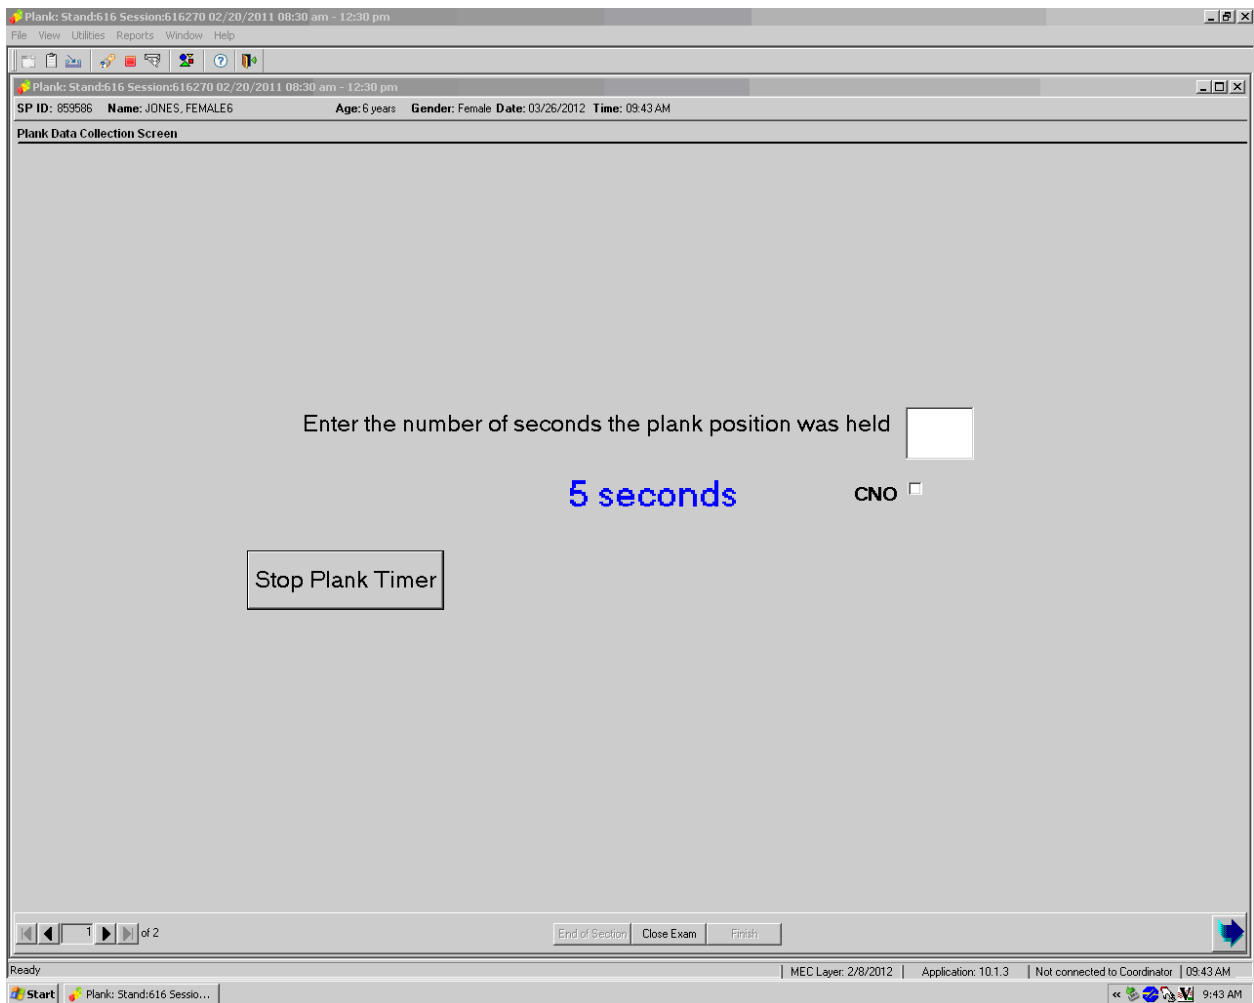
Plank: Stand:616 Session:616270 02/20/2011 08:30 am - 12:30 pm
File View Utilities Reports Window Help

Plank: Stand:616 Session:616270 02/20/2011 08:30 am - 12:30 pm
SP ID: 859586 Name: JONES, FEMALE6 Age: 6 years Gender: Female Date: 03/26/2012 Time: 09:43 AM
Plank Data Collection Screen

Enter the number of seconds the plank position was held

5 seconds

CNO

Stop Plank Timer

1 of 2

End of Section Close Exam Finish

Ready | MEC Layer: 2/8/2012 | Application: 10.1.3 | Not connected to Coordinator | 09:43 AM

Start Plank: Stand:616 Sessio... 9:43 AM